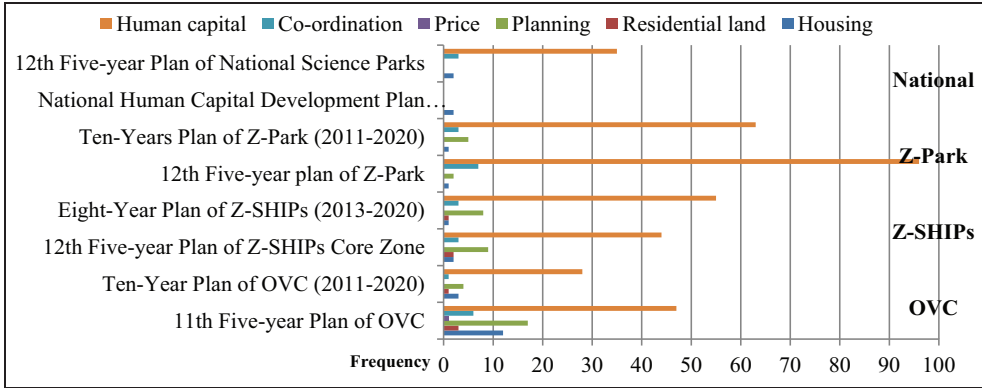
Human capital  Co-ordination  Price  Planning  Residential land  Housing

12th Five-year Plan of National Science Parks
National Human Capital Development Plan…
Ten-Years Plan of Z-Park (2011-2020)
12th Five-year plan of Z-Park
Eight-Year Plan of Z-SHIPs (2013-2020)
12th Five-year Plan of Z-SHIPs Core Zone
Ten-Year Plan of OVC (2011-2020)
11th Five-year Plan of OVC

National
Z-Park
Z-SHIPs
OVC

Frequency 0 10 20 30 40 50 60 70 80 90 100